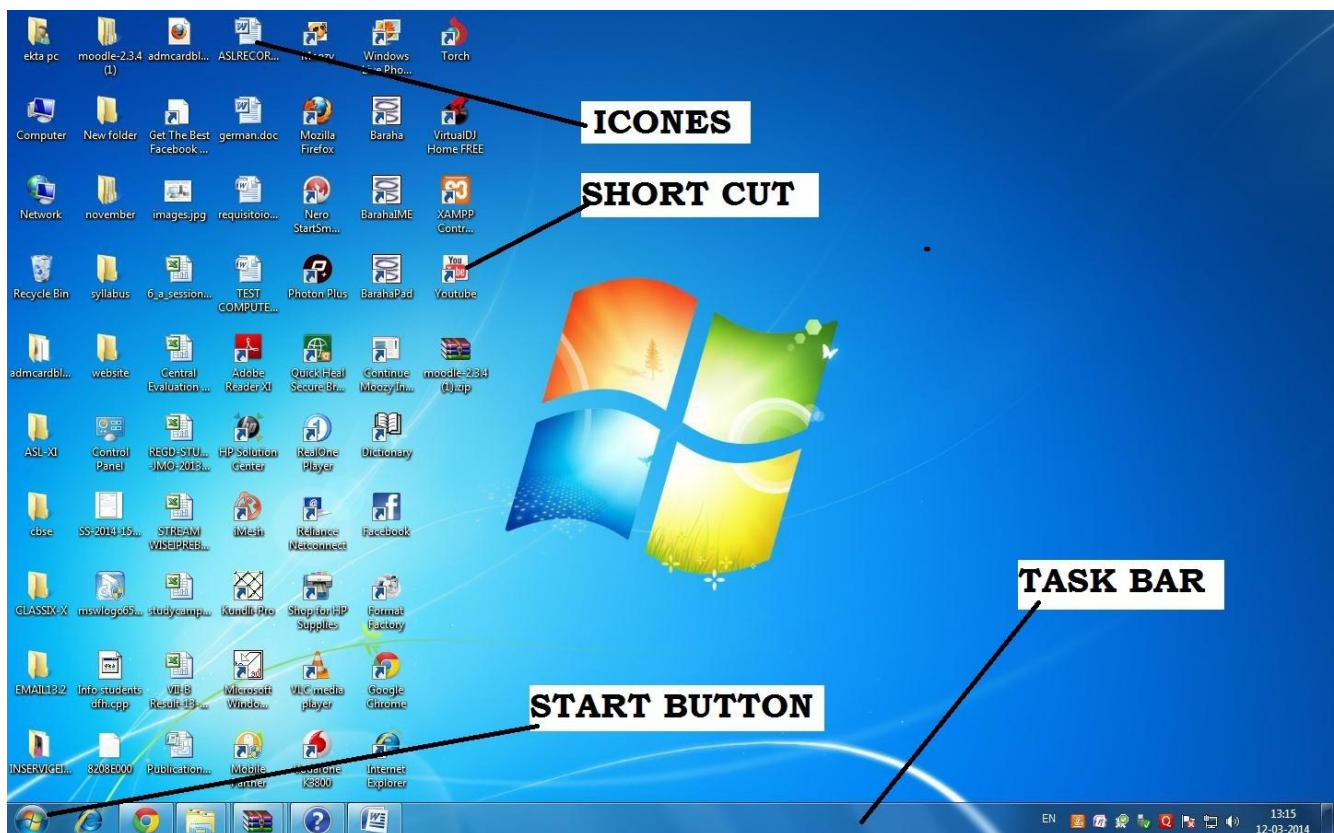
ekta pc
moodle-2.3.4 (1)
admcardbl...
ASLRECOR...
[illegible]
Windows Live Pho...
Torch

Computer
New folder
Get The Best Facebook ...
german.doc
Mozilla Firefox
Baraha
VirtualDJ Home FREE

Network
november
images.jpg
requisitoio...
Nero StartSm...
BarahaIME
XAMPP Contr...

Recycle Bin
syllabus
6_a_session...
TEST COMPUTE...
Photon Plus
BarahaPad
Youtube

admcardbl...
website
Central Evaluation ...
Adobe Reader XI
Quick Heal Secure Br...
Continue Moozy In...
moodle-2.3.4 (1).zip

ASL-XI
Control Panel
REGD-STU... -JMO-2013...
HP Solution Center
RealOne Player
Dictionary

cbse
SS-2014-15...
STREAM WISEIPREB...
iMesh
Reliance Netconnect
Facebook

CLASSIX-X
mswlogo65...
studycamp...
Kundli Pro
Shop for HP Supplies
Format Factory

EMAIL13.2
Info students dfh.cpp
VII-B Result-13-...
Microsoft Windo...
VLC media player
Google Chrome

INSERVICEI...
8208E000
Publication...
Mobile Partner
Vodafone K3800
Internet Explorer

ICONES

SHORT CUT

TASK BAR

START BUTTON

EN
13:15
12-03-2014